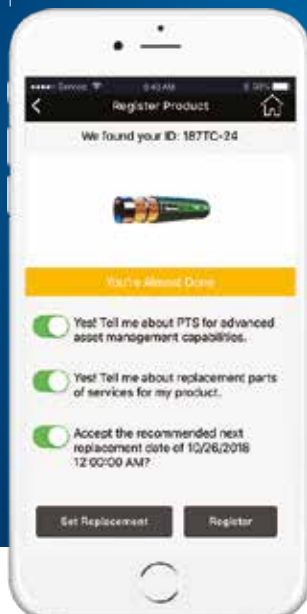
Register Product

We found your ID: 187TC-24

You're Almost Done

Yes! Tell me about PTS for advanced asset management capabilities.

Yes! Tell me about replacement parts of services for my product.

Accept the recommended next replacement date of 10/26/2018 12:00:00 AM?

Set Replacement

Register